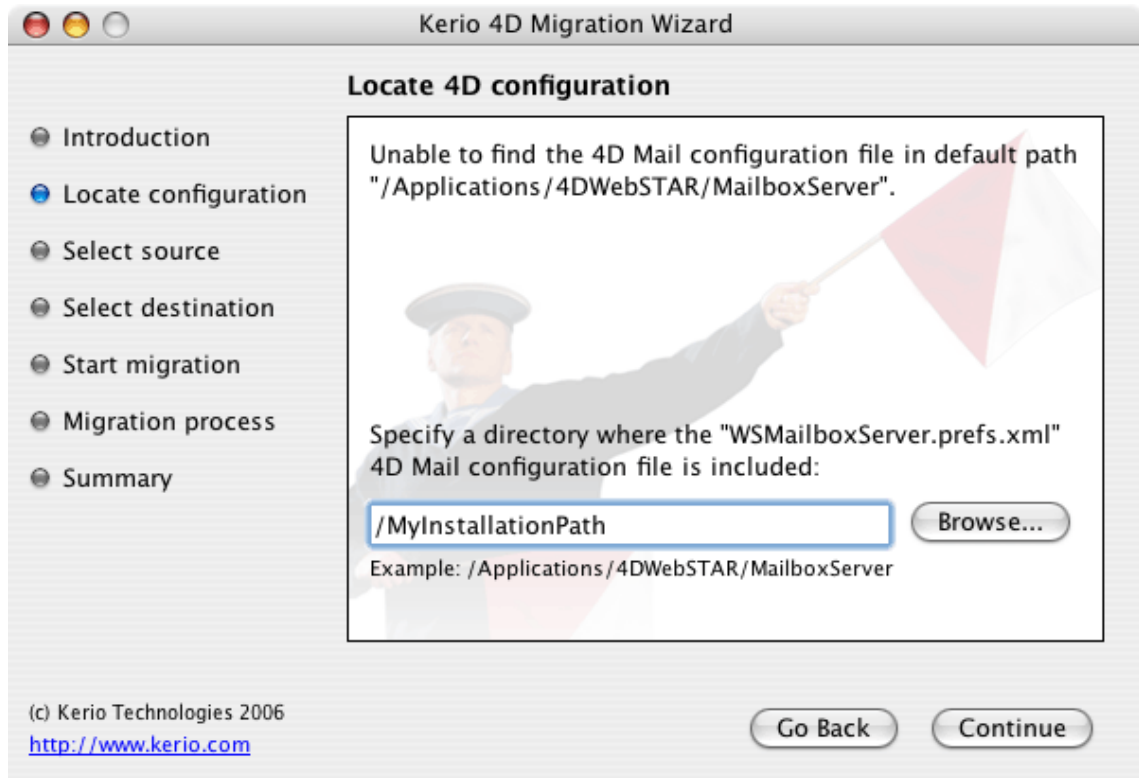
Kerio 4D Migration Wizard

Locate 4D configuration

Introduction

Locate configuration

Select source

Select destination

Start migration

Migration process

Summary

Unable to find the 4D Mail configuration file in default path "/Applications/4DWebSTAR/MailboxServer".

Specify a directory where the "WSMailboxServer.prefs.xml" 4D Mail configuration file is included:

/MyInstallationPath

Browse...

Example: /Applications/4DWebSTAR/MailboxServer

(c) Kerio Technologies 2006

http://www.kerio.com

Go Back

Continue